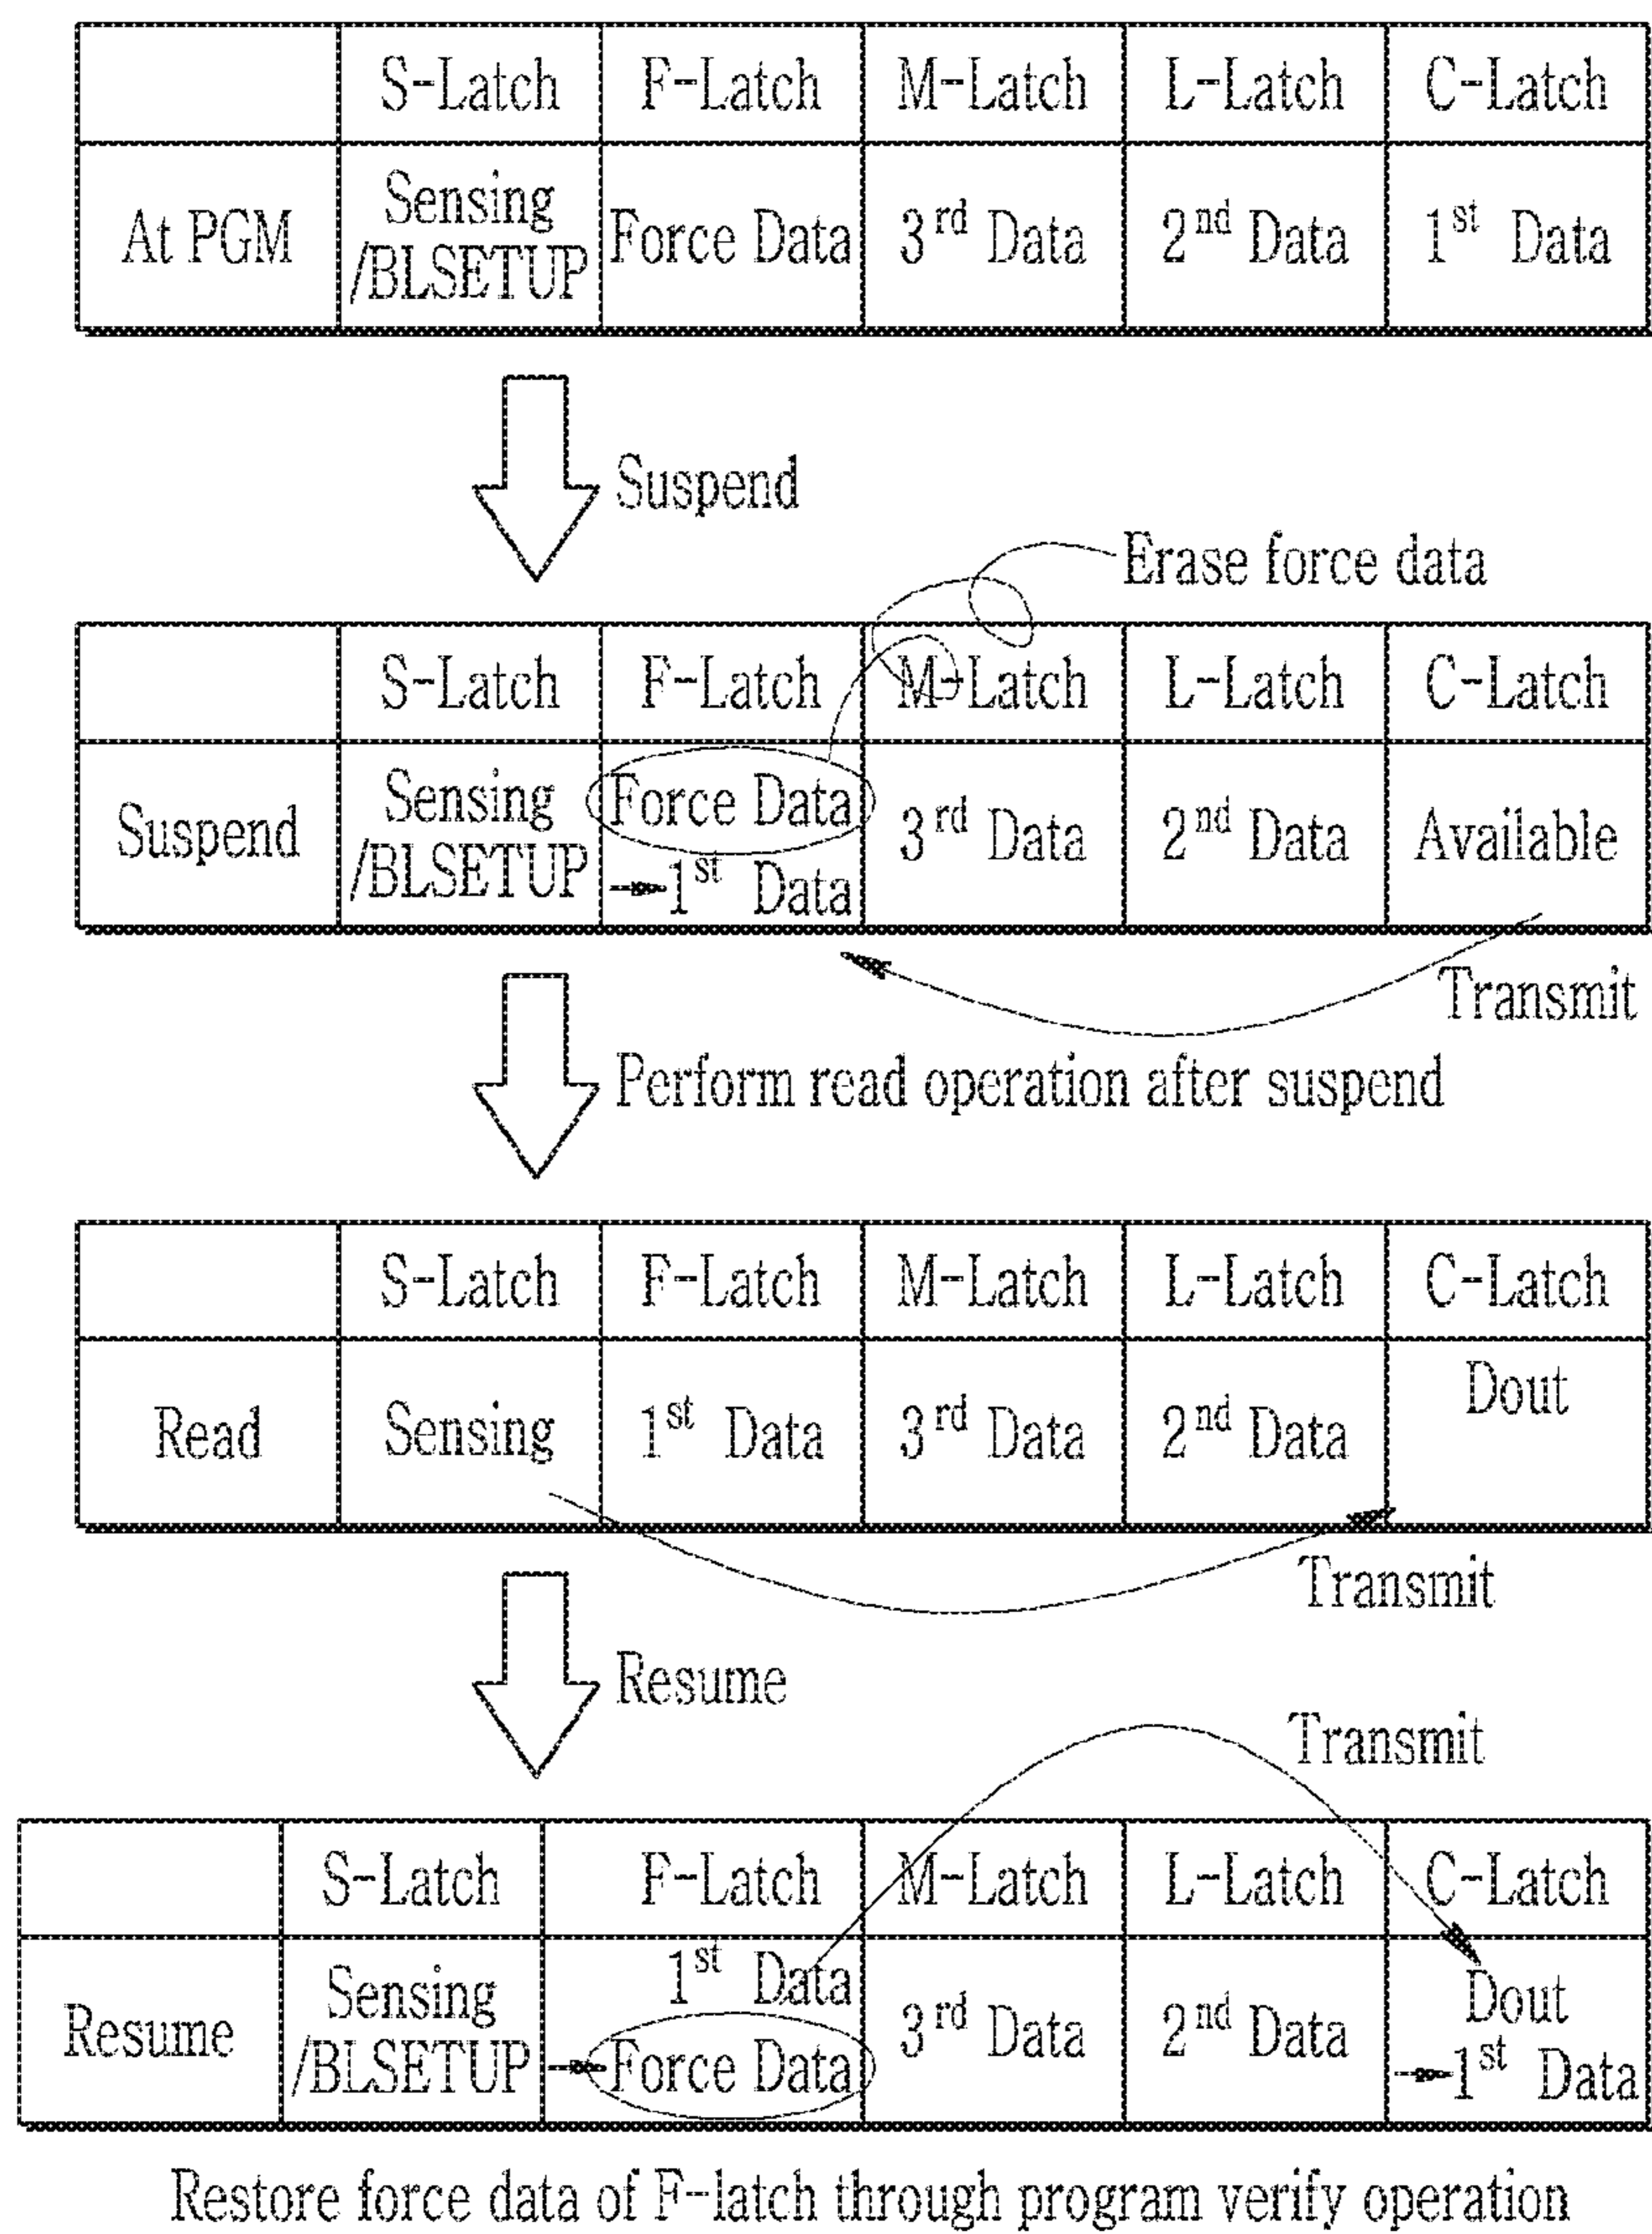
| | S-Latch | F-Latch | M-Latch | L-Latch | C-Latch |
|---|---|---|---|---|---|
| At PGM | Sensing /BLSETUP | Force Data | $3^{rd}$ Data | $2^{nd}$ Data | $1^{st}$ Data |

Suspend

Erase force data

| | S-Latch | F-Latch | M-Latch | L-Latch | C-Latch |
|---|---|---|---|---|---|
| Suspend | Sensing /BLSETUP | Force Data →$1^{st}$ Data | $3^{rd}$ Data | $2^{nd}$ Data | Available |

Transmit

Perform read operation after suspend

| | S-Latch | F-Latch | M-Latch | L-Latch | C-Latch |
|---|---|---|---|---|---|
| Read | Sensing | $1^{st}$ Data | $3^{rd}$ Data | $2^{nd}$ Data | Dout |

Transmit

Resume

Transmit

| | S-Latch | F-Latch | M-Latch | L-Latch | C-Latch |
|---|---|---|---|---|---|
| Resume | Sensing /BLSETUP | $1^{st}$ Data →Force Data | $3^{rd}$ Data | $2^{nd}$ Data | Dout →$1^{st}$ Data |

Restore force data of F-latch through program verify operation